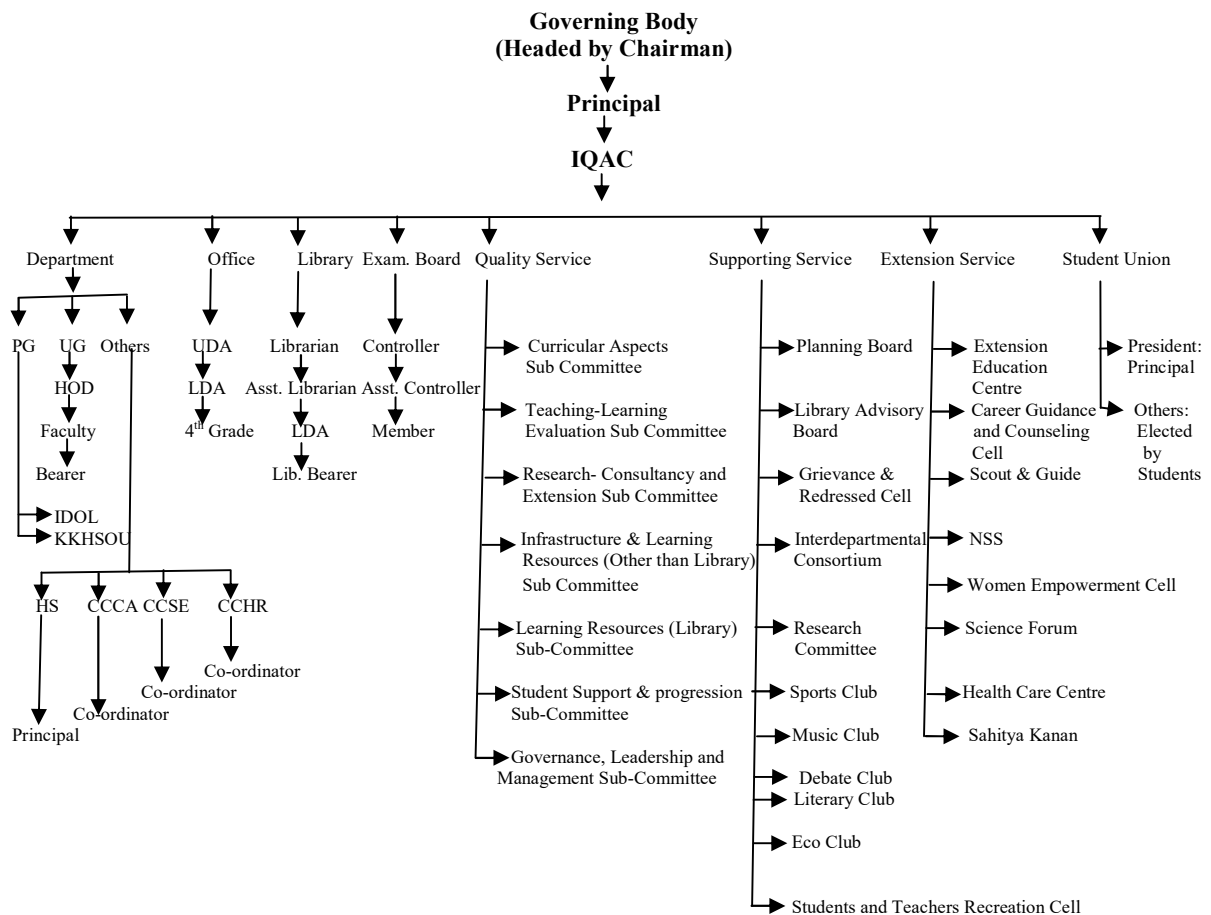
Governing Body
(Headed by Chairman)

Principal

IQAC

Department

PG UG Others

HOD

Faculty

Bearer

IDOL
KKHSOU

HS CCCA CCSE CCHR

Co-ordinator

Co-ordinator

Co-ordinator

Principal

Office

UDA

LDA

4$^{th}$ Grade

Library

Librarian

Asst. Librarian

LDA

Lib. Bearer

Exam. Board

Controller

Asst. Controller

Member

Quality Service

Curricular Aspects Sub Committee

Teaching-Learning Evaluation Sub Committee

Research- Consultancy and Extension Sub Committee

Infrastructure & Learning Resources (Other than Library) Sub Committee

Learning Resources (Library) Sub-Committee

Student Support & progression Sub-Committee

Governance, Leadership and Management Sub-Committee

Supporting Service

Planning Board

Library Advisory Board

Grievance & Redressed Cell

Interdepartmental Consortium

Research Committee

Sports Club

Music Club

Debate Club

Literary Club

Eco Club

Students and Teachers Recreation Cell

Extension Service

Extension Education Centre

Career Guidance and Counseling Cell

Scout & Guide

NSS

Women Empowerment Cell

Science Forum

Health Care Centre

Sahitya Kanan

Student Union

President: Principal

Others: Elected by Students